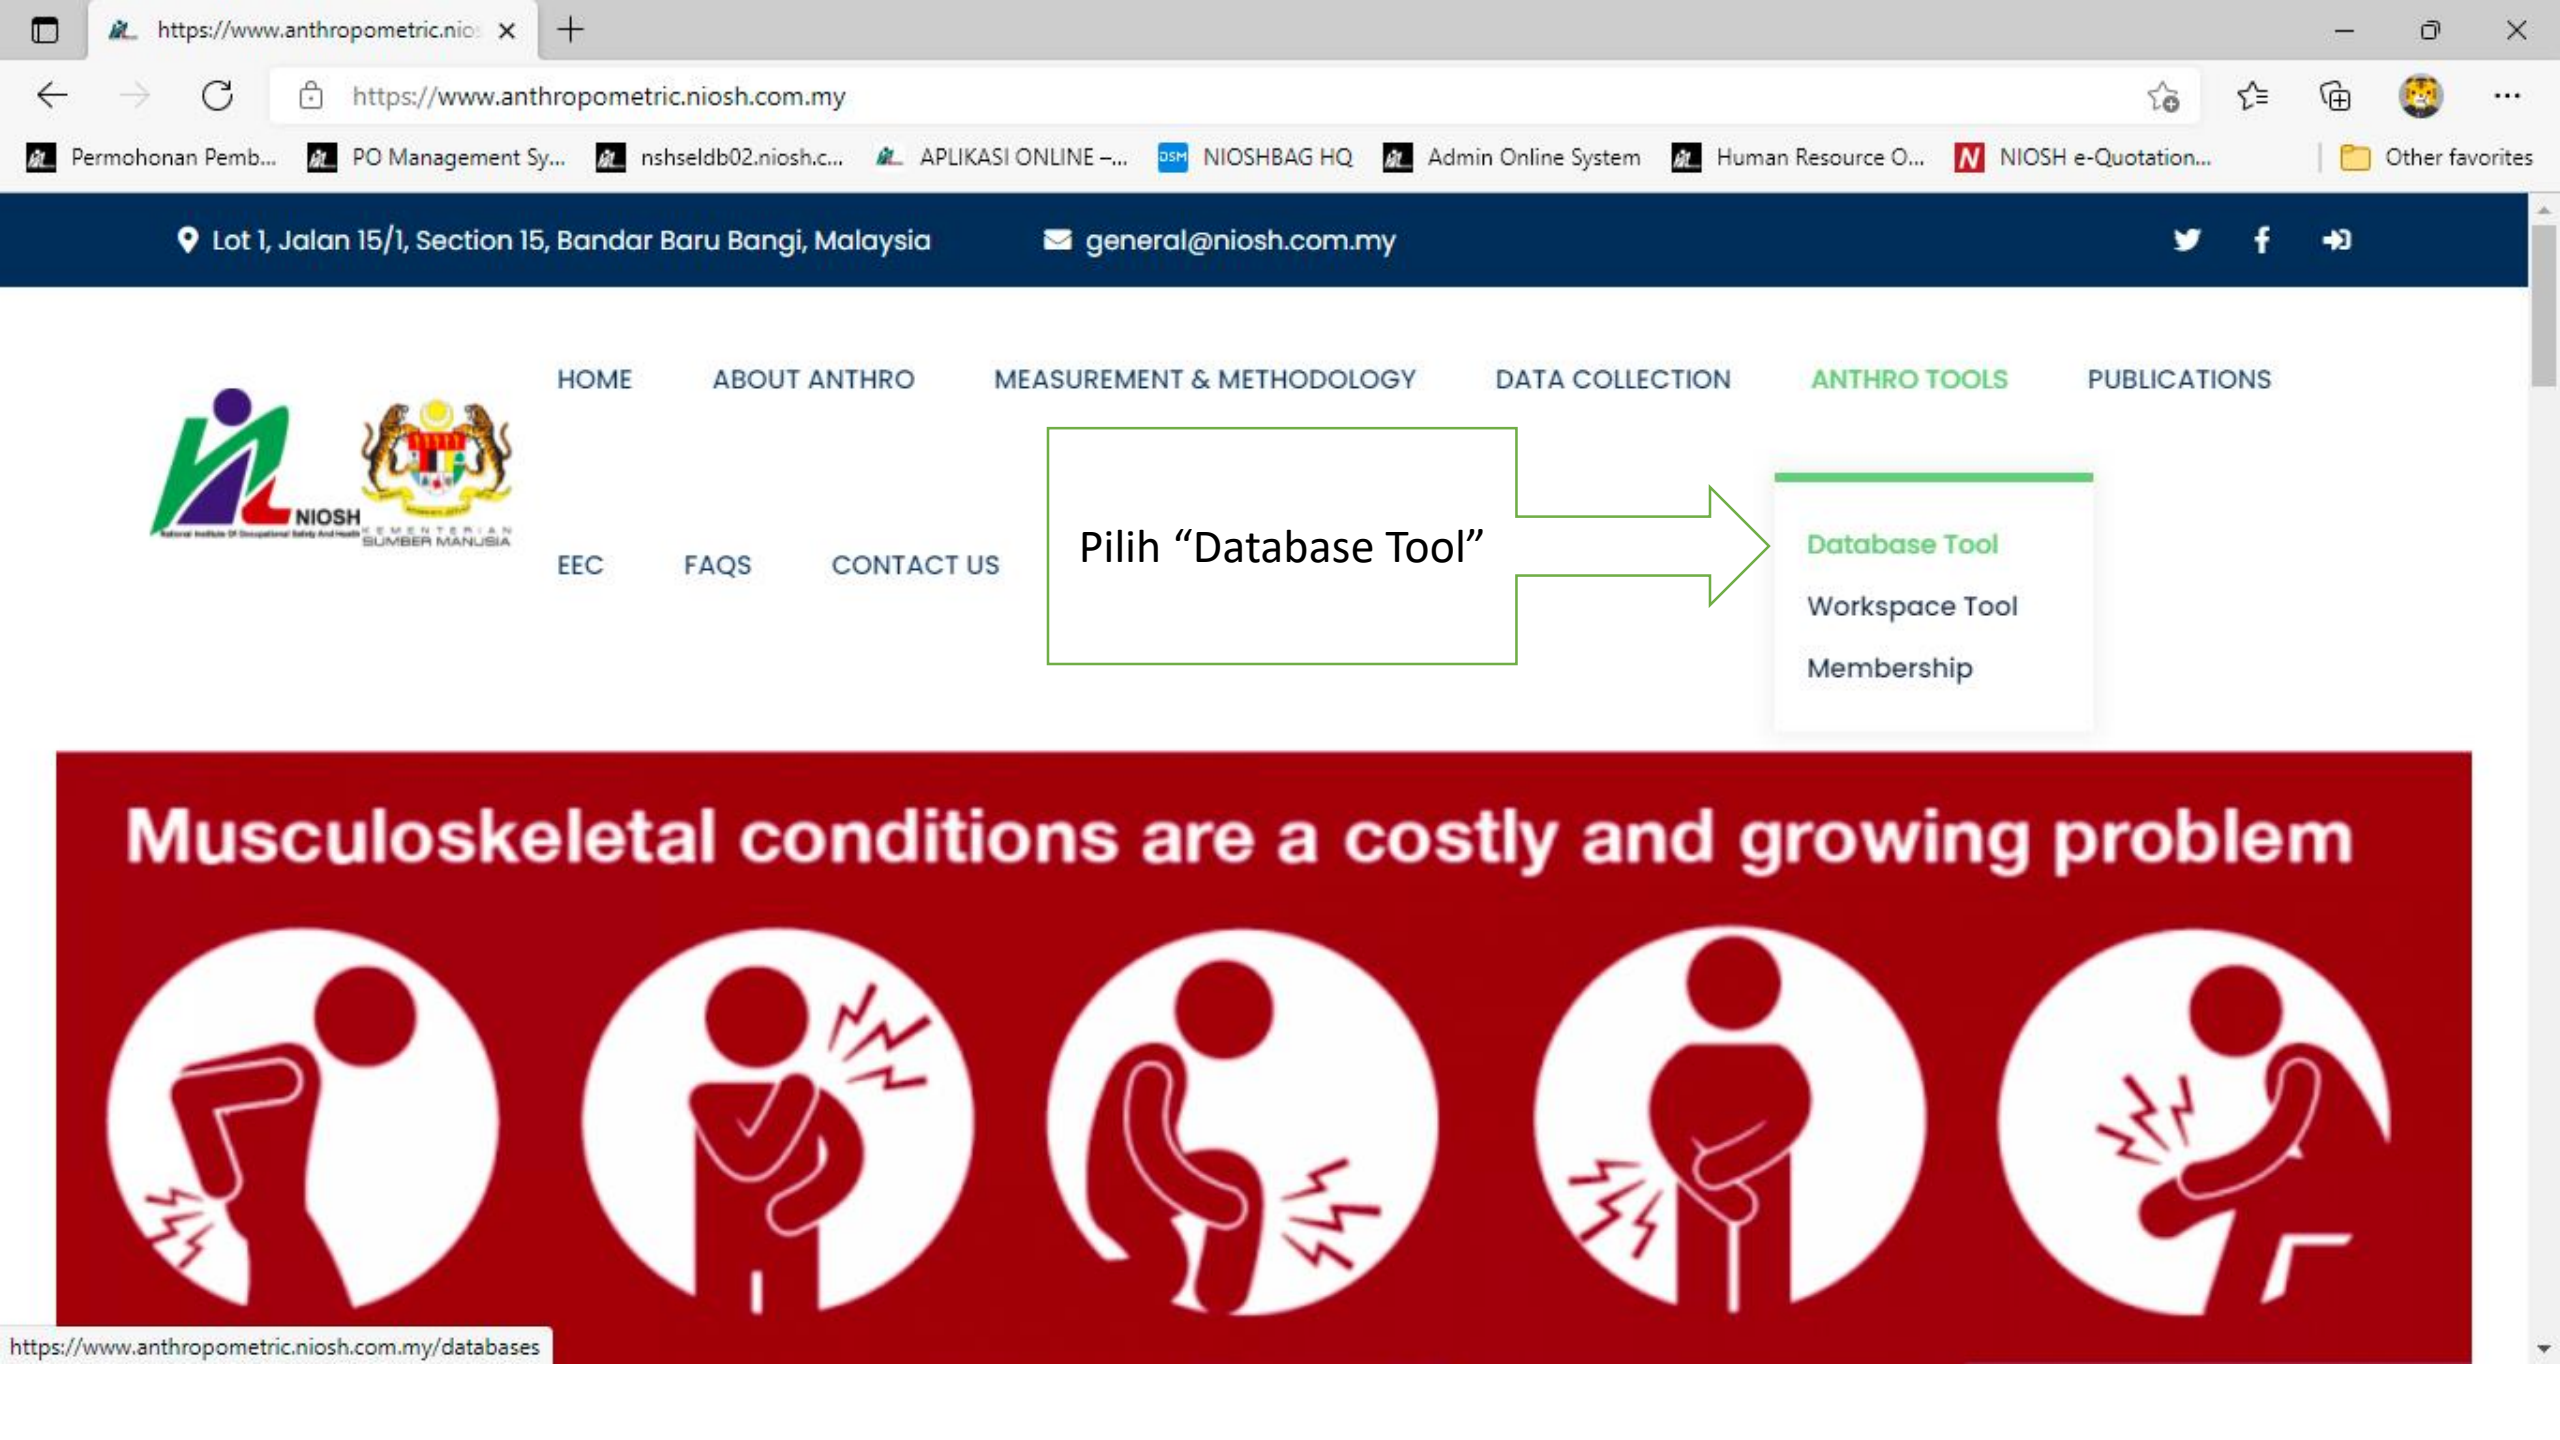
https://www.anthropometric.nio

https://www.anthropometric.niosh.com.my

Permohonan Pemb... PO Management Sy... nshseldb02.niosh.c... APLIKASI ONLINE –... NIOSHBAG HQ Admin Online System Human Resource O... NIOSH e-Quotation... Other favorites

Lot 1, Jalan 15/1, Section 15, Bandar Baru Bangi, Malaysia general@niosh.com.my

NIOSH
KEMENTERIAN SUMBER MANUSIA

HOME ABOUT ANTHRO MEASUREMENT & METHODOLOGY DATA COLLECTION ANTHRO TOOLS PUBLICATIONS

EEC FAQS CONTACT US

Pilih “Database Tool”

Database Tool
Workspace Tool
Membership

Musculoskeletal conditions are a costly and growing problem

https://www.anthropometric.niosh.com.my/databases